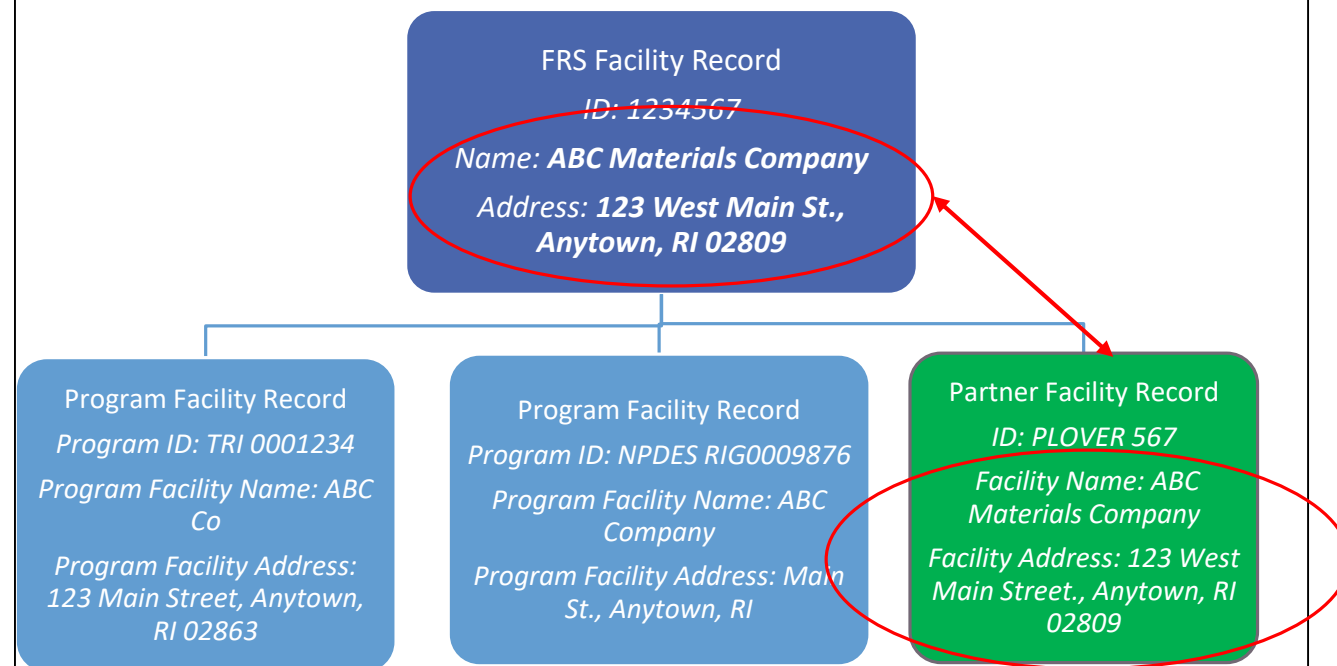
FRS Facility Record

ID: 1234567

Name: **ABC Materials Company**

Address: **123 West Main St., Anytown, RI 02809**

Program Facility Record

Program ID: TRI 0001234

Program Facility Name: ABC Co

Program Facility Address: 123 Main Street, Anytown, RI 02863

Program Facility Record

Program ID: NPDES RIG0009876

Program Facility Name: ABC Company

Program Facility Address: Main St., Anytown, RI

Partner Facility Record

ID: PLOVER 567

Facility Name: ABC Materials Company

Facility Address: 123 West Main Street., Anytown, RI 02809